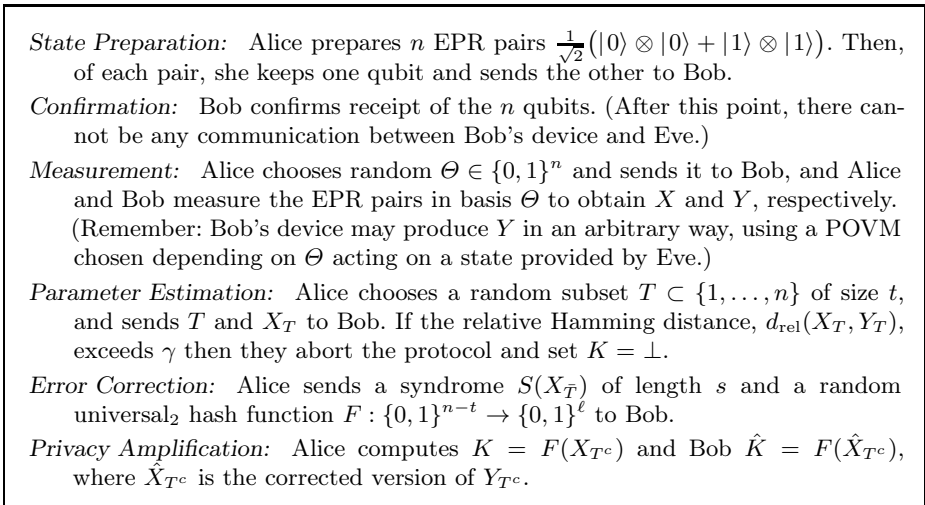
*State Preparation:* Alice prepares $n$ EPR pairs $\frac{1}{\sqrt{2}}\big(|0\rangle \otimes |0\rangle + |1\rangle \otimes |1\rangle\big)$. Then, of each pair, she keeps one qubit and sends the other to Bob.

*Confirmation:* Bob confirms receipt of the $n$ qubits. (After this point, there cannot be any communication between Bob's device and Eve.)

*Measurement:* Alice chooses random $\Theta \in \{0,1\}^n$ and sends it to Bob, and Alice and Bob measure the EPR pairs in basis $\Theta$ to obtain $X$ and $Y$, respectively. (Remember: Bob's device may produce $Y$ in an arbitrary way, using a POVM chosen depending on $\Theta$ acting on a state provided by Eve.)

*Parameter Estimation:* Alice chooses a random subset $T \subset \{1,\ldots,n\}$ of size $t$, and sends $T$ and $X_T$ to Bob. If the relative Hamming distance, $d_{\text{rel}}(X_T, Y_T)$, exceeds $\gamma$ then they abort the protocol and set $K = \perp$.

*Error Correction:* Alice sends a syndrome $S(X_{\bar{T}})$ of length $s$ and a random universal$_2$ hash function $F : \{0,1\}^{n-t} \to \{0,1\}^{\ell}$ to Bob.

*Privacy Amplification:* Alice computes $K = F(X_{T^c})$ and Bob $\hat{K} = F(\hat{X}_{T^c})$, where $\hat{X}_{T^c}$ is the corrected version of $Y_{T^c}$.